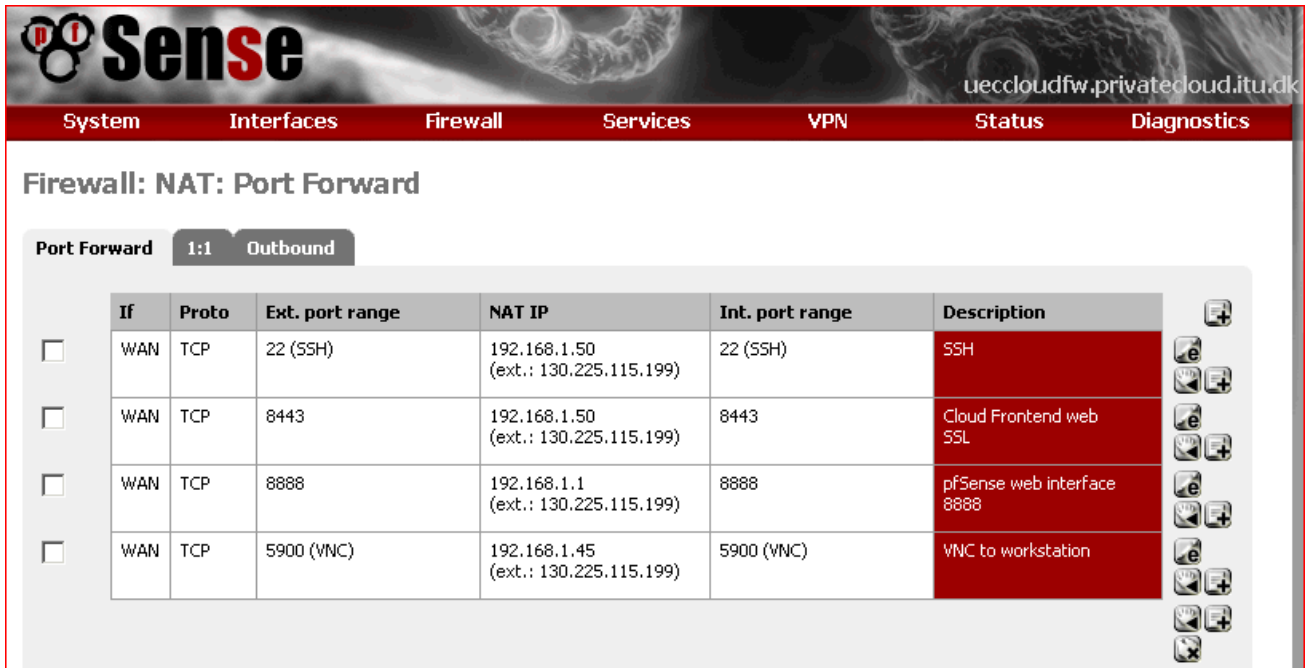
pf Sense

ueccloudfw.privatecloud.itu.dk

System Interfaces Firewall Services VPN Status Diagnostics

Firewall: NAT: Port Forward

Port Forward | 1:1 | Outbound

| If | Proto | Ext. port range | NAT IP | Int. port range | Description |
|---|---|---|---|---|---|
| WAN | TCP | 22 (SSH) | 192.168.1.50 (ext.: 130.225.115.199) | 22 (SSH) | SSH |
| WAN | TCP | 8443 | 192.168.1.50 (ext.: 130.225.115.199) | 8443 | Cloud Frontend web SSL |
| WAN | TCP | 8888 | 192.168.1.1 (ext.: 130.225.115.199) | 8888 | pfSense web interface 8888 |
| WAN | TCP | 5900 (VNC) | 192.168.1.45 (ext.: 130.225.115.199) | 5900 (VNC) | VNC to workstation |